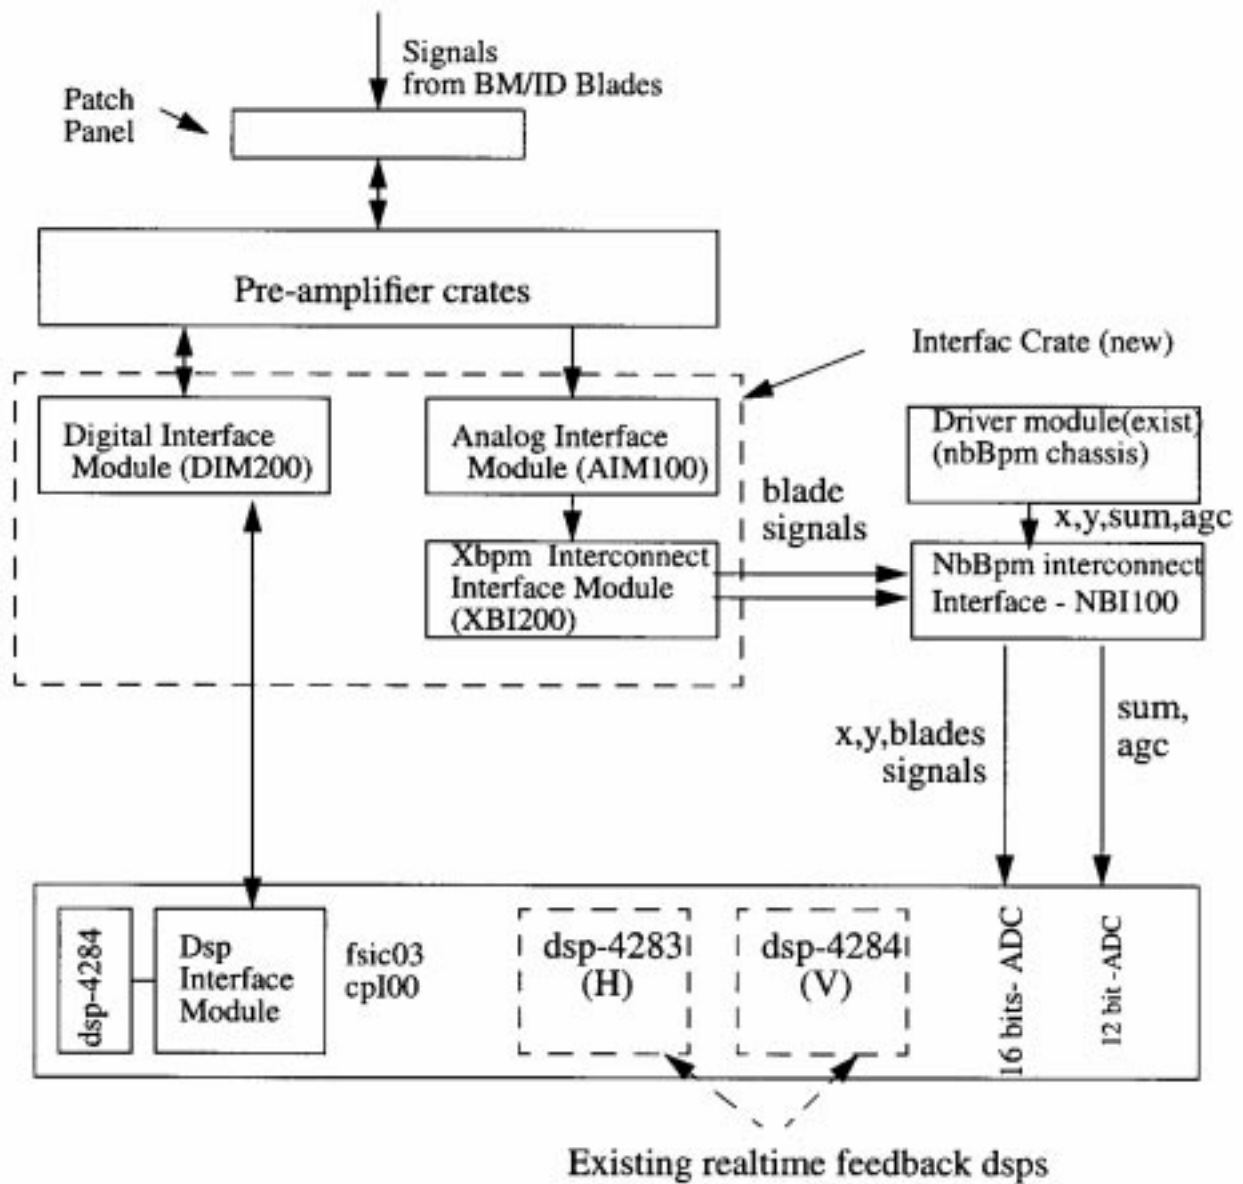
Signals from BM/ID Blades

Patch Panel

Pre-amplifier crates

Interfac Crate (new)

Digital Interface Module (DIM200)

Analog Interface Module (AIM100)

blade signals

Driver module(exist) (nbBpm chassis)

x,y,sum,agc

Xbpm Interconnect Interface Module (XBI200)

NbBpm interconnect Interface - NBI100

x,y,blades signals

sum, agc

dsp-4284

Dsp Interface Module

fsic03 cpl00

dsp-4283 (H)

dsp-4284 (V)

16 bits- ADC

12 bit -ADC

Existing realtime feedback dsps